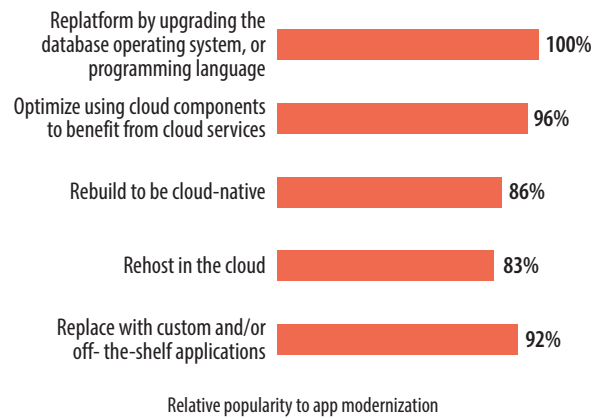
Replatform by upgrading the database operating system, or programming language
100%

Optimize using cloud components to benefit from cloud services
96%

Rebuild to be cloud-native
86%

Rehost in the cloud
83%

Replace with custom and/or off- the-shelf applications
92%

Relative popularity to app modernization